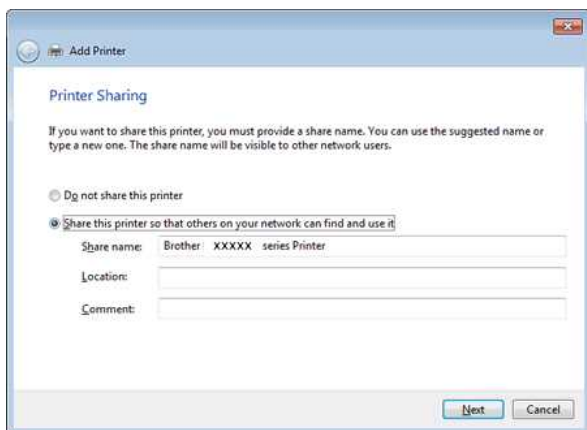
Add Printer

Printer Sharing

If you want to share this printer, you must provide a share name. You can use the suggested name or type a new one. The share name will be visible to other network users.

Do not share this printer

Share this printer so that others on your network can find and use it

Share name: Brother XXXXX series Printer

Location:

Comment:

Next Cancel